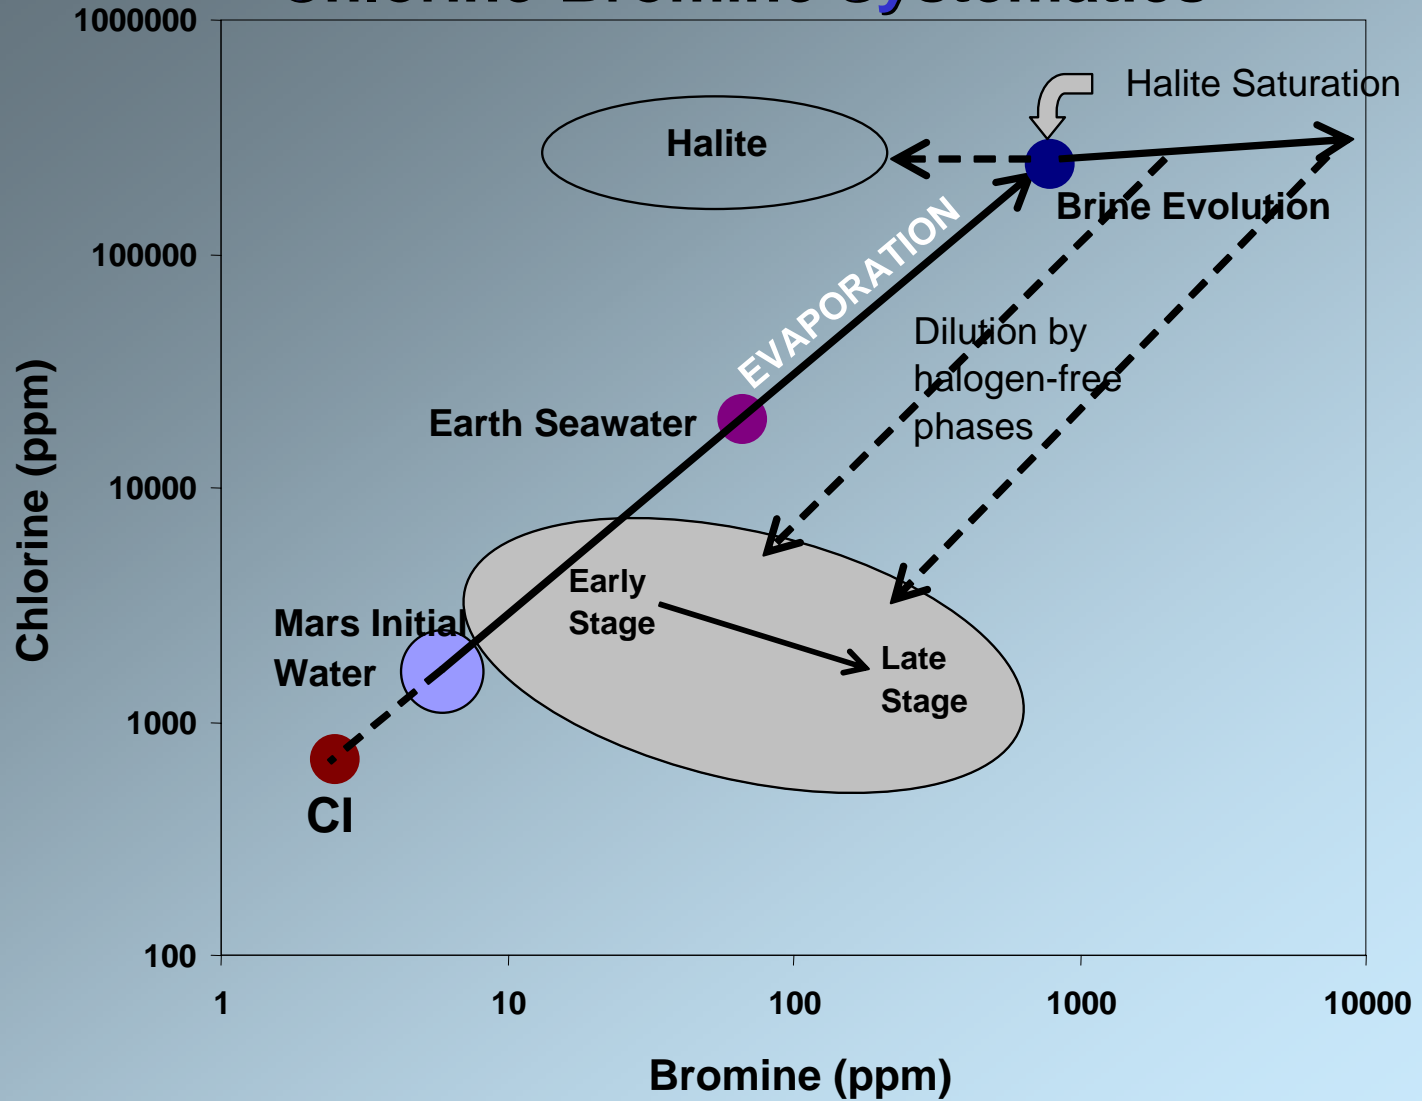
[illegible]

1000000

100000

10000

1000

100

Chlorine (ppm)

Halite

Halite Saturation

Brine Evolution

EVAPORATION

Dilution by halogen-free phases

Earth Seawater

Early Stage

Late Stage

Mars Initial Water

CI

1

10

100

1000

10000

Bromine (ppm)